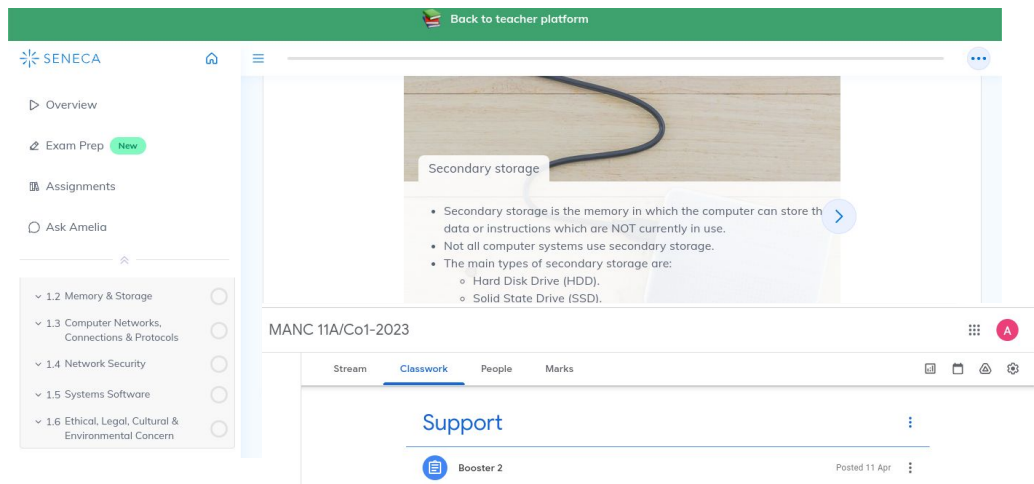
Back to teacher platform

SENECA

Overview

Exam Prep New

Assignments

Ask Amelia

1.2 Memory & Storage

1.3 Computer Networks, Connections & Protocols

1.4 Network Security

1.5 Systems Software

1.6 Ethical, Legal, Cultural & Environmental Concern

Secondary storage

- Secondary storage is the memory in which the computer can store th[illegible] data or instructions which are NOT currently in use.
- Not all computer systems use secondary storage.
- The main types of secondary storage are:
  - Hard Disk Drive (HDD).
  - Solid State Drive (SSD).

MANC 11A/Co1-2023

A

Stream Classwork People Marks

Support

Booster 2

Posted 11 Apr